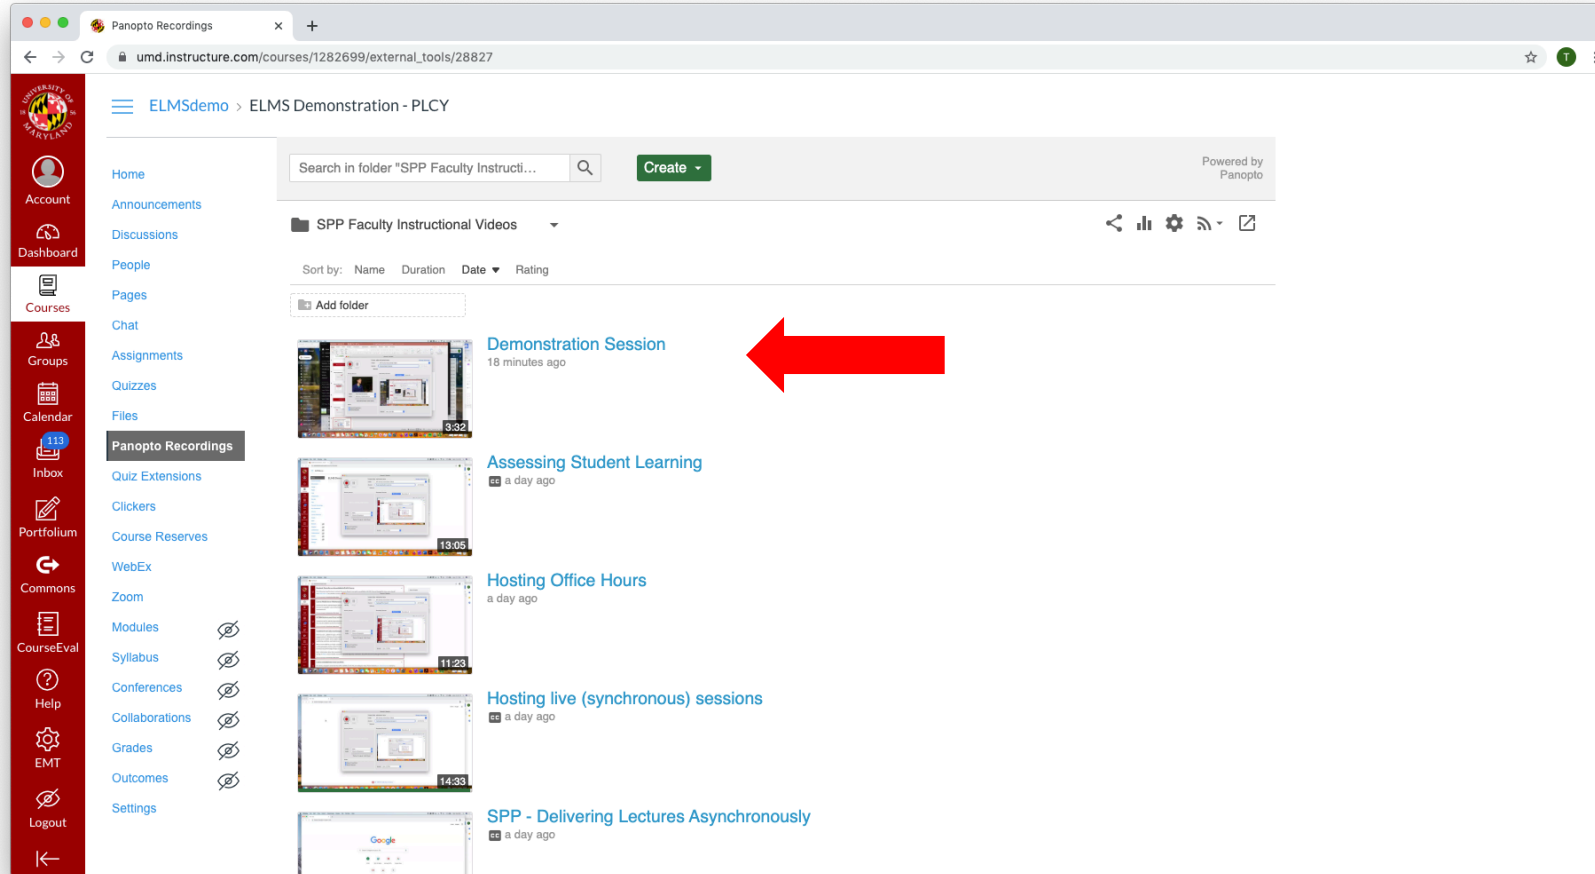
Panopto Recordings
umd.instructure.com/courses/1282699/external_tools/28827

Account
Dashboard
Courses
Groups
Calendar
113
Inbox
Portfolium
Commons
CourseEval
Help
EMT
Logout

ELMSdemo › ELMS Demonstration - PLCY

Home
Announcements
Discussions
People
Pages
Chat
Assignments
Quizzes
Files
Panopto Recordings
Quiz Extensions
Clickers
Course Reserves
WebEx
Zoom
Modules
Syllabus
Conferences
Collaborations
Grades
Outcomes
Settings

Search in folder "SPP Faculty Instructi...
Create
Powered by Panopto

SPP Faculty Instructional Videos

Sort by: Name Duration Date Rating

Add folder

3:32
Demonstration Session
18 minutes ago

13:05
Assessing Student Learning
a day ago

11:23
Hosting Office Hours
a day ago

14:33
Hosting live (synchronous) sessions
a day ago

SPP - Delivering Lectures Asynchronously
a day ago